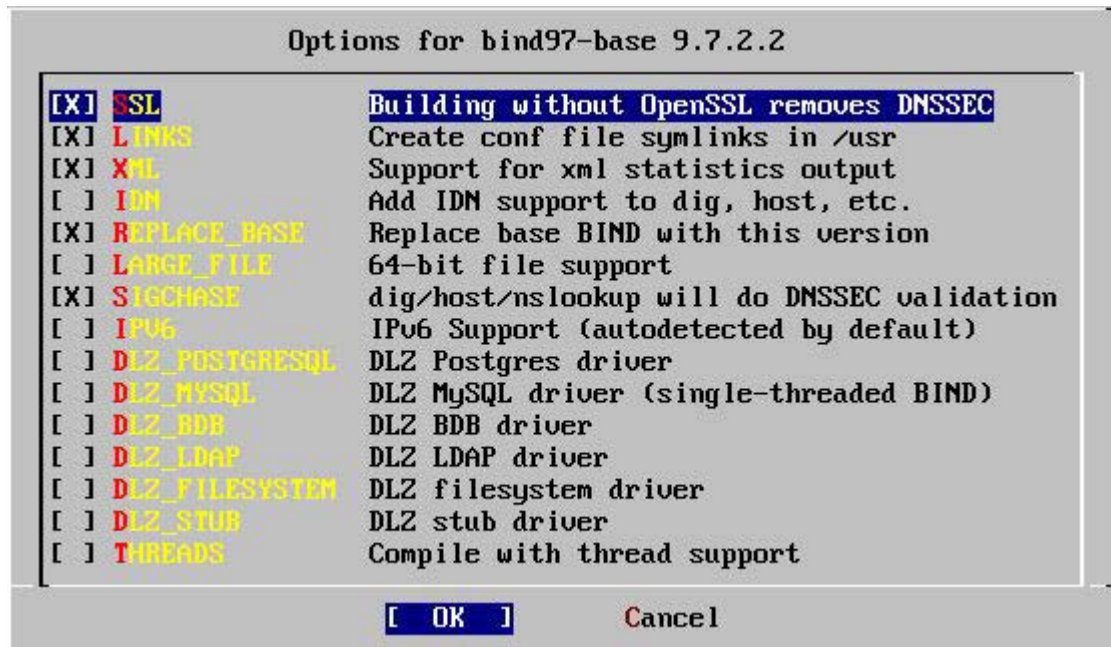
Options for bind97-base 9.7.2.2

[X] SSL Building without OpenSSL removes DNSSEC
[X] LINKS Create conf file symlinks in /usr
[X] XML Support for xml statistics output
[ ] IDN Add IDN support to dig, host, etc.
[X] REPLACE_BASE Replace base BIND with this version
[ ] LARGE_FILE 64-bit file support
[X] SIGCHASE dig/host/nslookup will do DNSSEC validation
[ ] IPV6 IPv6 Support (autodetected by default)
[ ] DLZ_POSTGRESQL DLZ Postgres driver
[ ] DLZ_MYSQL DLZ MySQL driver (single-threaded BIND)
[ ] DLZ_BDB DLZ BDB driver
[ ] DLZ_LDAP DLZ LDAP driver
[ ] DLZ_FILESYSTEM DLZ filesystem driver
[ ] DLZ_STUB DLZ stub driver
[ ] THREADS Compile with thread support

[ OK ] Cancel